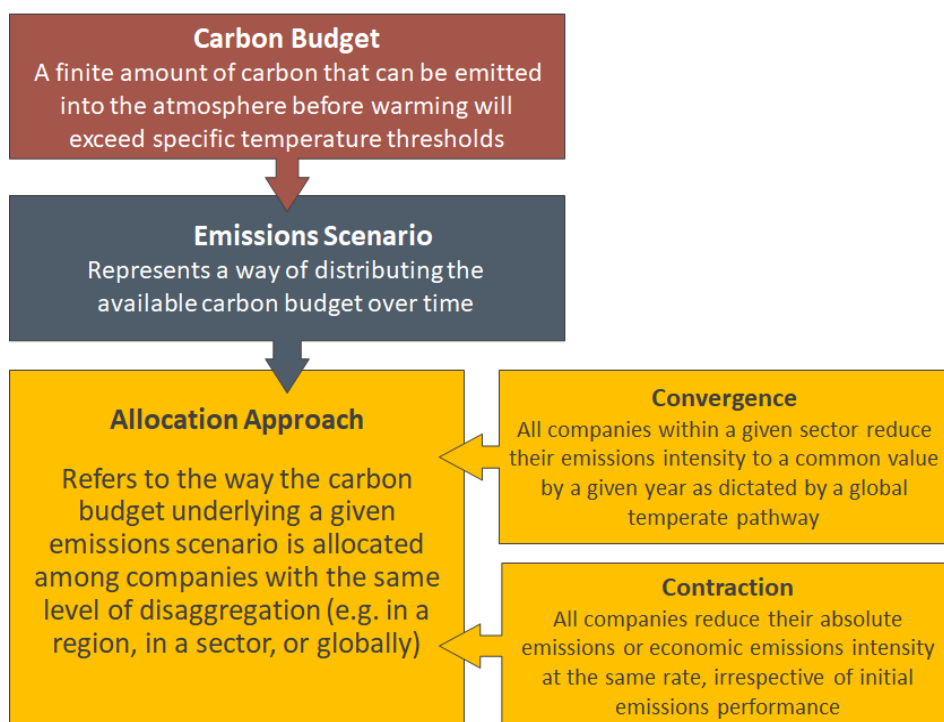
Carbon Budget
A finite amount of carbon that can be emitted into the atmosphere before warming will exceed specific temperature thresholds

Emissions Scenario
Represents a way of distributing the available carbon budget over time

Allocation Approach

Refers to the way the carbon budget underlying a given emissions scenario is allocated among companies with the same level of disaggregation (e.g. in a region, in a sector, or globally)

Convergence
All companies within a given sector reduce their emissions intensity to a common value by a given year as dictated by a global temperate pathway

Contraction
All companies reduce their absolute emissions or economic emissions intensity at the same rate, irrespective of initial emissions performance